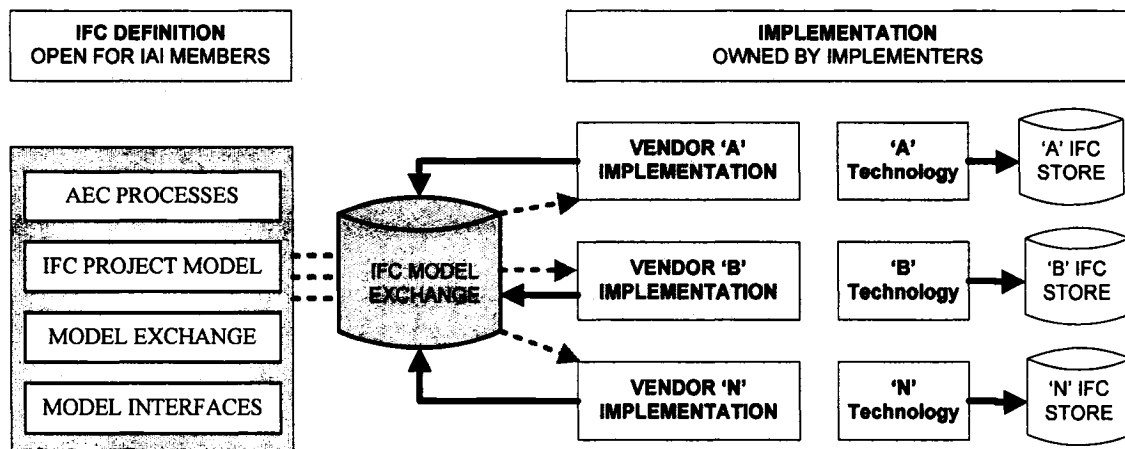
IFC DEFINITION
OPEN FOR IAI MEMBERS

IMPLEMENTATION
OWNED BY IMPLEMENTERS

AEC PROCESSES

IFC PROJECT MODEL

MODEL EXCHANGE

MODEL INTERFACES

IFC MODEL EXCHANGE

VENDOR 'A' IMPLEMENTATION

'A' Technology

'A' IFC STORE

VENDOR 'B' IMPLEMENTATION

'B' Technology

'B' IFC STORE

VENDOR 'N' IMPLEMENTATION

'N' Technology

'N' IFC STORE